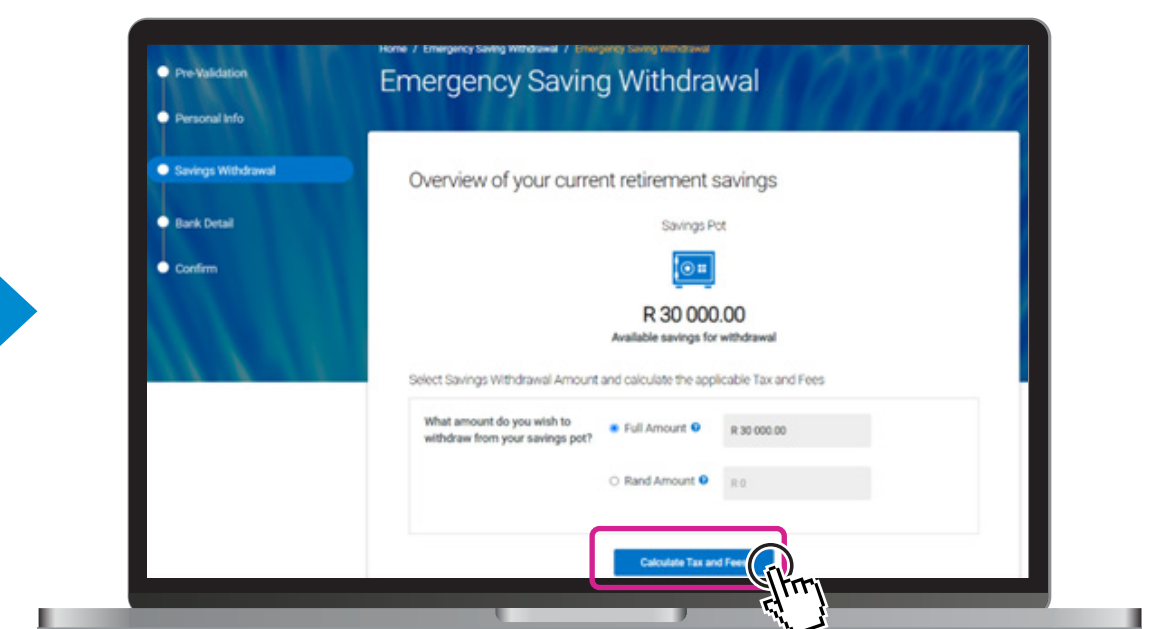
Pre-Validation

Personal Info

Savings Withdrawal

Bank Detail

Confirm

Home / Emergency Saving Withdrawal / Emergency Saving Withdrawal

Emergency Saving Withdrawal

Overview of your current retirement savings

Savings Pot

R 30 000.00

Available savings for withdrawal

Select Savings Withdrawal Amount and calculate the applicable Tax and Fees

What amount do you wish to withdraw from your savings pot?

Full Amount

R 30 000.00

Rand Amount

R 0

Calculate Tax and Fees